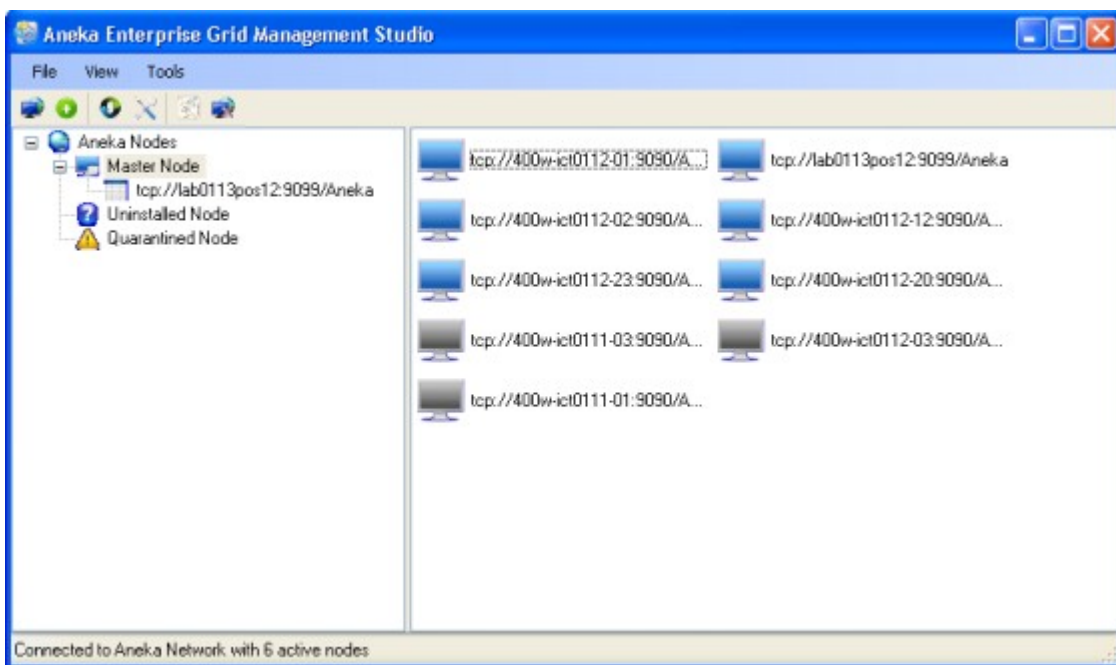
Aneka Enterprise Grid Management Studio

File View Tools

Aneka Nodes
Master Node
tcp://lab0113pos12:9099/Aneka
Uninstalled Node
Quarantined Node

tcp://400w-ict0112-01:9090/A...
tcp://lab0113pos12:9099/Aneka
tcp://400w-ict0112-02:9090/A...
tcp://400w-ict0112-12:9090/A...
tcp://400w-ict0112-23:9090/A...
tcp://400w-ict0112-20:9090/A...
tcp://400w-ict0111-03:9090/A...
tcp://400w-ict0112-03:9090/A...
tcp://400w-ict0111-01:9090/A...

Connected to Aneka Network with 6 active nodes